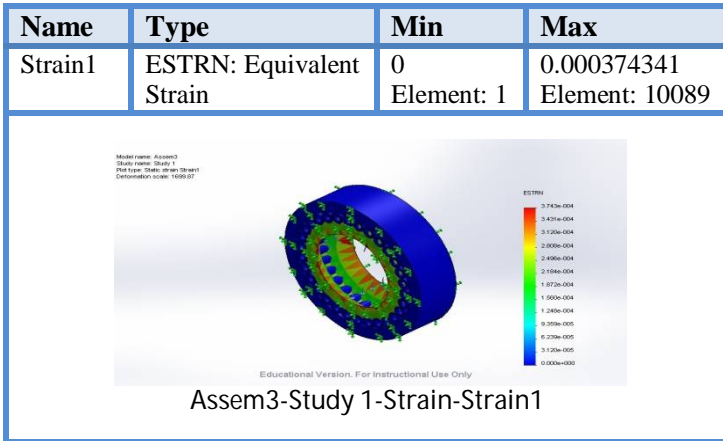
| Name | Type | Min | Max |
|---|---|---|---|
| Strain1 | ESTRN: Equivalent Strain | 0 Element: 1 | 0.000374341 Element: 10089 |

Model name: Assem3
Study name: Study 1
Plot type: Static strain Strain1
Deformation scale: 1699.87

ESTRN
3.743e-004
3.431e-004
3.120e-004
2.808e-004
2.496e-004
2.184e-004
1.872e-004
1.560e-004
1.248e-004
9.359e-005
6.239e-005
3.120e-005
0.000e+000

Educational Version. For Instructional Use Only

Assem3-Study 1-Strain-Strain1